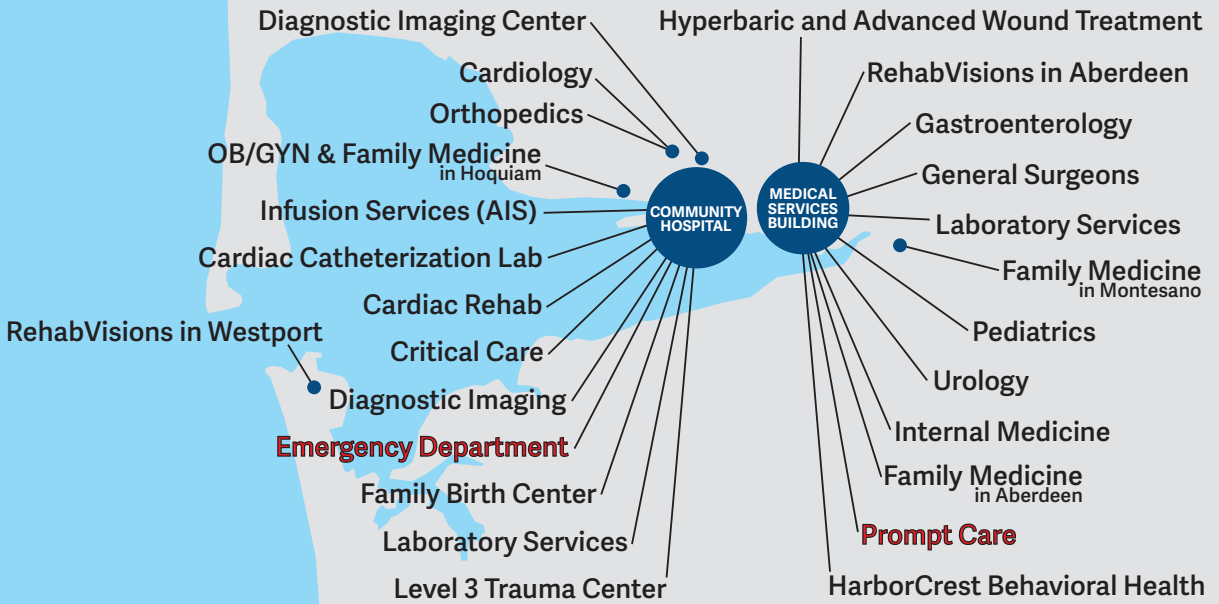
Diagnostic Imaging Center
Cardiology
Orthopedics
OB/GYN & Family Medicine in Hoquiam
Infusion Services (AIS)
Cardiac Catheterization Lab
Cardiac Rehab
RehabVisions in Westport
Critical Care
Diagnostic Imaging
Emergency Department
Family Birth Center
Laboratory Services
Level 3 Trauma Center

COMMUNITY HOSPITAL

MEDICAL SERVICES BUILDING

Hyperbaric and Advanced Wound Treatment
RehabVisions in Aberdeen
Gastroenterology
General Surgeons
Laboratory Services
Family Medicine in Montesano
Pediatrics
Urology
Internal Medicine
Family Medicine in Aberdeen
Prompt Care
HarborCrest Behavioral Health